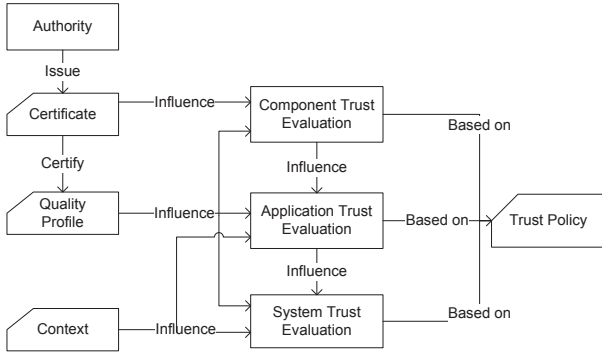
Authority

Issue

Certificate

Influence

Component Trust Evaluation

Based on

Certify

Influence

Quality Profile

Influence

Application Trust Evaluation

Based on

Trust Policy

Influence

Context

Influence

System Trust Evaluation

Based on